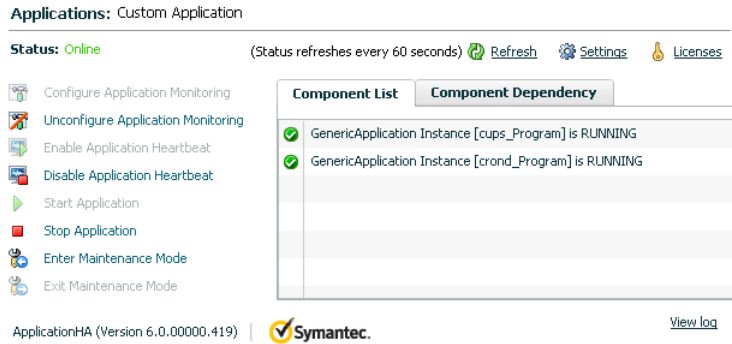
Applications: Custom Application

Status: Online

(Status refreshes every 60 seconds) Refresh Settings Licenses

Configure Application Monitoring
Unconfigure Application Monitoring
Enable Application Heartbeat
Disable Application Heartbeat
Start Application
Stop Application
Enter Maintenance Mode
Exit Maintenance Mode

Component List | Component Dependency

GenericApplication Instance [cups_Program] is RUNNING
GenericApplication Instance [crond_Program] is RUNNING

ApplicationHA (Version 6.0.00000.419) | Symantec.

View log